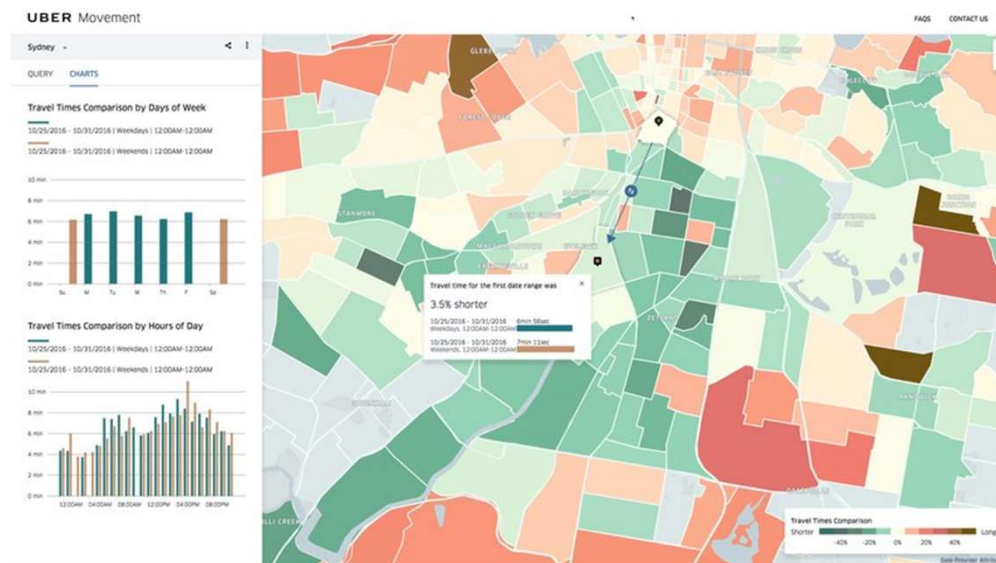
UBER Movement

FAQS CONTACT US

Sydney

QUERY CHARTS

Travel Times Comparison by Days of Week

10/25/2016 - 10/31/2016 | Weekdays | 12:00AM-12:00AM

10/25/2016 - 10/31/2016 | Weekends | 12:00AM-12:00AM

10 min
8 min
6 min
4 min
2 min
0 min

Su M Tu W Th F Sa

Travel Times Comparison by Hours of Day

10/25/2016 - 10/31/2016 | Weekdays | 12:00AM-12:00AM

10/25/2016 - 10/31/2016 | Weekends | 12:00AM-12:00AM

10 min
8 min
6 min
4 min
2 min
0 min

12:00AM 04:00AM 08:00AM 12:00PM 04:00PM 08:00PM

GLEBE

FOREST LODGE

STANMORE

Travel time for the first date range was

3.5% shorter

10/25/2016 - 10/31/2016 Weekdays, 12:00AM-12:00AM 6min 56sec

10/25/2016 - 10/31/2016 Weekends, 12:00AM-12:00AM 7min 11sec

CENTENNIAL PARK

ZETLAND

Travel Times Comparison

Shorter -40% -20% 0% 20% 40% Long

Data Provider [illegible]